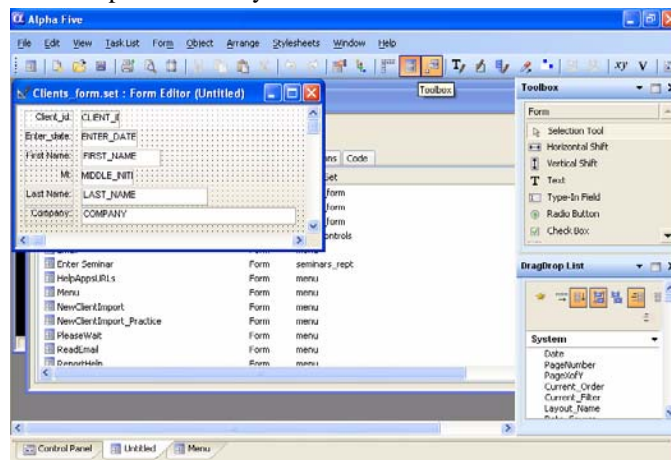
Alpha Five

File Edit View Task List Form Object Arrange Stylesheets Window Help

Toolbox

Clients_form.set : Form Editor (Untitled)

Client_id: CLIENT_I
Enter_date: ENTER_DATE
First Name: FIRST_NAME
MI: MIDDLE_INITI
Last Name: LAST_NAME
Company: COMPANY

ns Code
Set
form
form
form
ontrols

| | | |
|---|---|---|
| Enter Seminar | Form | seminars_rept |
| HelpAppsURLs | Form | menu |
| Menu | Form | menu |
| NewClientImport | Form | menu |
| NewClientImport_Practice | Form | menu |
| PleaseWait | Form | menu |
| ReadEmail | Form | menu |
| ReportHelp | Form | menu |

Toolbox
Form
Selection Tool
Horizontal Shift
Vertical Shift
Text
Type-In Field
Radio Button
Check Box

DragDrop List
System
Date
PageNumber
PageXofY
Current_Order
Current_Filter
Layout_Name

Control Panel Untitled Menu